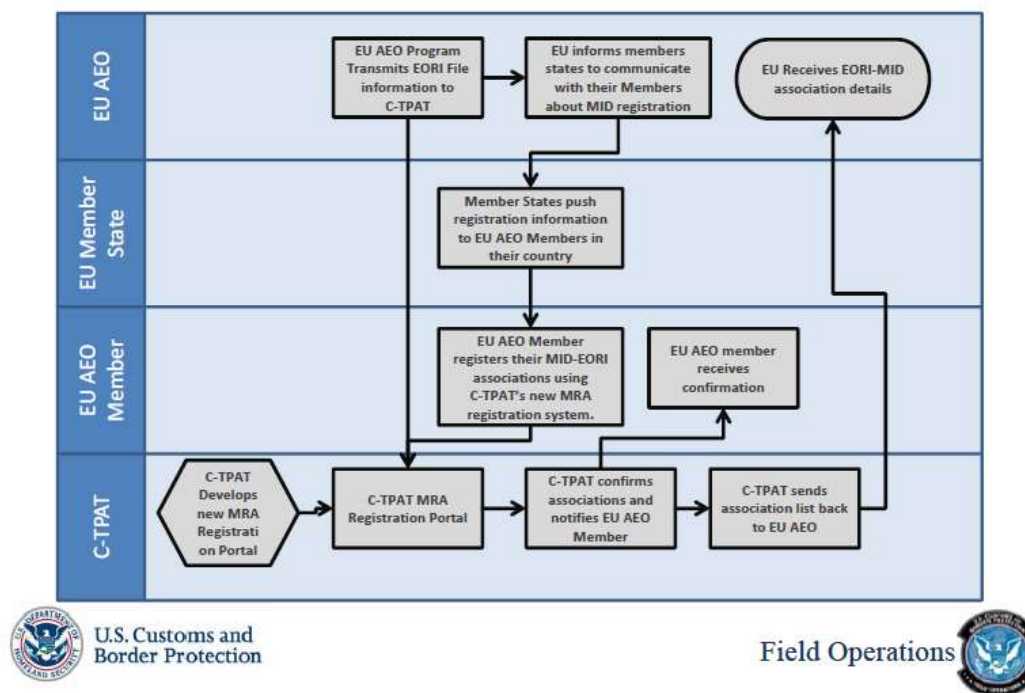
EU AEO

EU AEO Program Transmits EORI File information to C-TPAT

EU informs members states to communicate with their Members about MID registration

EU Receives EORI-MID association details

EU Member State

Member States push registration information to EU AEO Members in their country

EU AEO Member

EU AEO Member registers their MID-EORI associations using C-TPAT's new MRA registration system.

EU AEO member receives confirmation

C-TPAT

C-TPAT Develops new MRA Registrati on Portal

C-TPAT MRA Registration Portal

C-TPAT confirms associations and notifies EU AEO Member

C-TPAT sends association list back to EU AEO

U.S. Customs and Border Protection

Field Operations